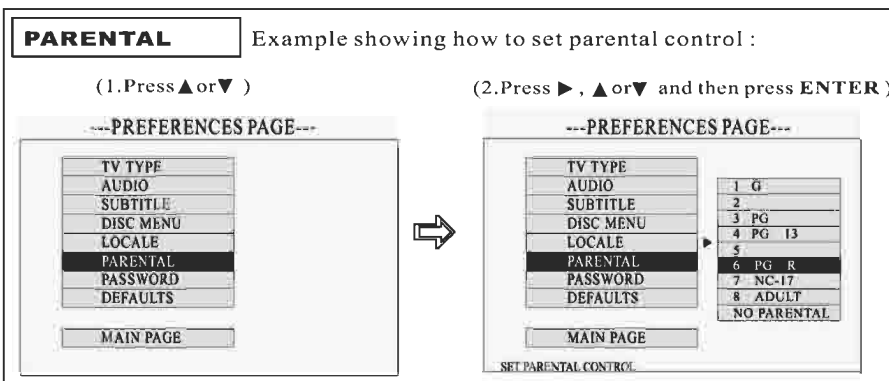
PARENTAL

Example showing how to set parental control :

(1.Press ▲ or ▼ )

---PREFERENCES PAGE---

TV TYPE
AUDIO
SUBTITLE
DISC MENU
LOCALE
PARENTAL
PASSWORD
DEFAULTS

MAIN PAGE

(2.Press ▶ , ▲ or ▼ and then press ENTER )

---PREFERENCES PAGE---

TV TYPE
AUDIO
SUBTITLE
DISC MENU
LOCALE
PARENTAL
PASSWORD
DEFAULTS

MAIN PAGE

1 G
2
3 PG
4 PG 13
5
6 PG R
7 NC-17
8 ADULT
NO PARENTAL

SET PARENTAL CONTROL